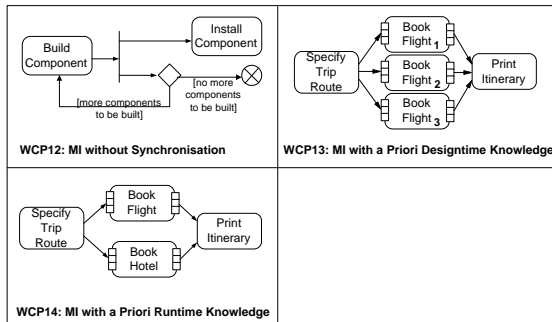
Build Component

Install Component

[no more components to be built]

[more components to be built]

WCP12: MI without Synchronisation

Specify Trip Route

Book Flight $_1$

Book Flight $_2$

Book Flight $_3$

Print Itinerary

WCP13: MI with a Priori Designtime Knowledge

Specify Trip Route

Book Flight

Book Hotel

Print Itinerary

WCP14: MI with a Priori Runtime Knowledge